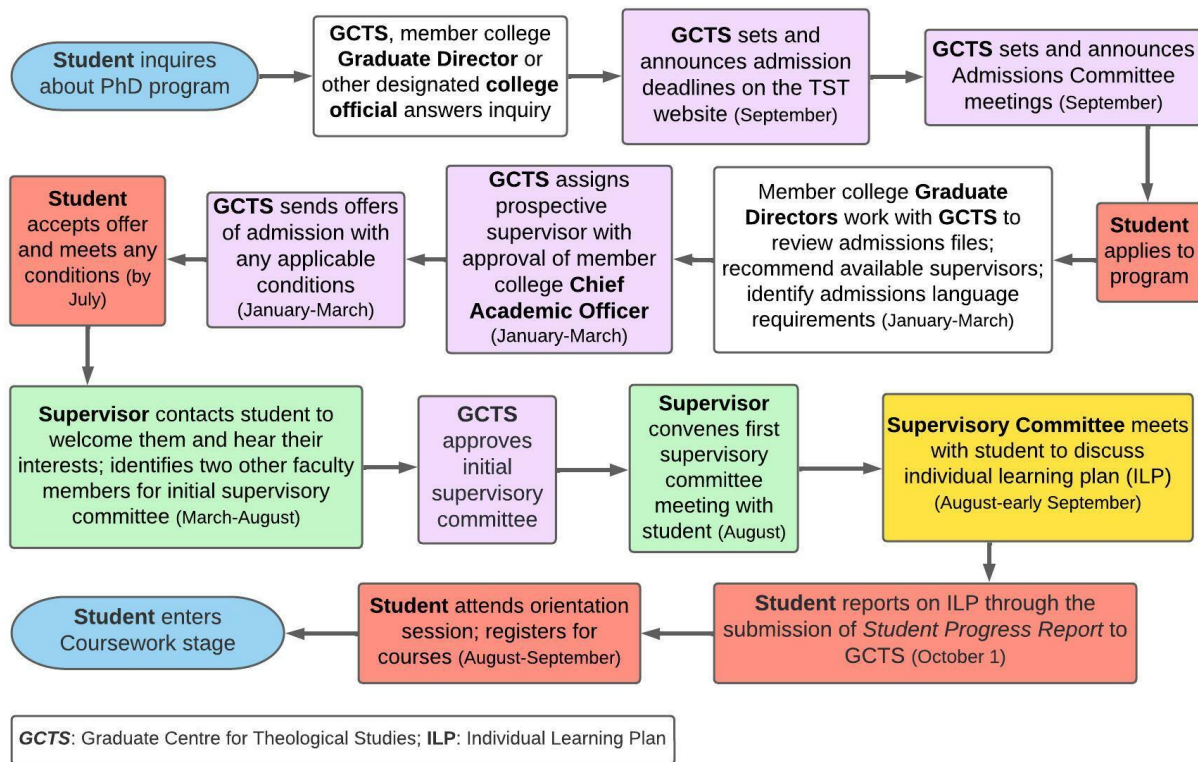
**Student** inquires about PhD program

**GCTS**, member college **Graduate Director** or other designated **college official** answers inquiry

**GCTS** sets and announces admission deadlines on the TST website (September)

**GCTS** sets and announces Admissions Committee meetings (September)

**Student** applies to program

Member college **Graduate Directors** work with **GCTS** to review admissions files; recommend available supervisors; identify admissions language requirements (January-March)

**GCTS** assigns prospective supervisor with approval of member college **Chief Academic Officer** (January-March)

**GCTS** sends offers of admission with any applicable conditions (January-March)

**Student** accepts offer and meets any conditions (by July)

**Supervisor** contacts student to welcome them and hear their interests; identifies two other faculty members for initial supervisory committee (March-August)

**GCTS** approves initial supervisory committee

**Supervisor** convenes first supervisory committee meeting with student (August)

**Supervisory Committee** meets with student to discuss individual learning plan (ILP) (August-early September)

**Student** reports on ILP through the submission of *Student Progress Report* to GCTS (October 1)

**Student** attends orientation session; registers for courses (August-September)

**Student** enters Coursework stage

***GCTS***: Graduate Centre for Theological Studies; **ILP**: Individual Learning Plan